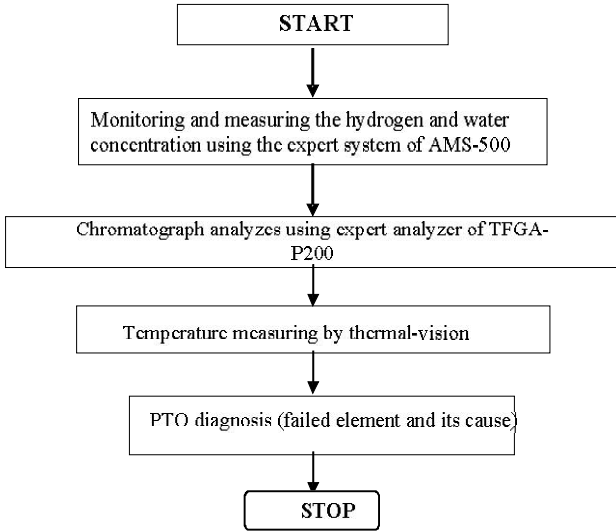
START

Monitoring and measuring the hydrogen and water concentration using the expert system of AMS-500

Chromatograph analyzes using expert analyzer of TFGA-P200

Temperature measuring by thermal-vision

PTO diagnosis (failed element and its cause)

STOP